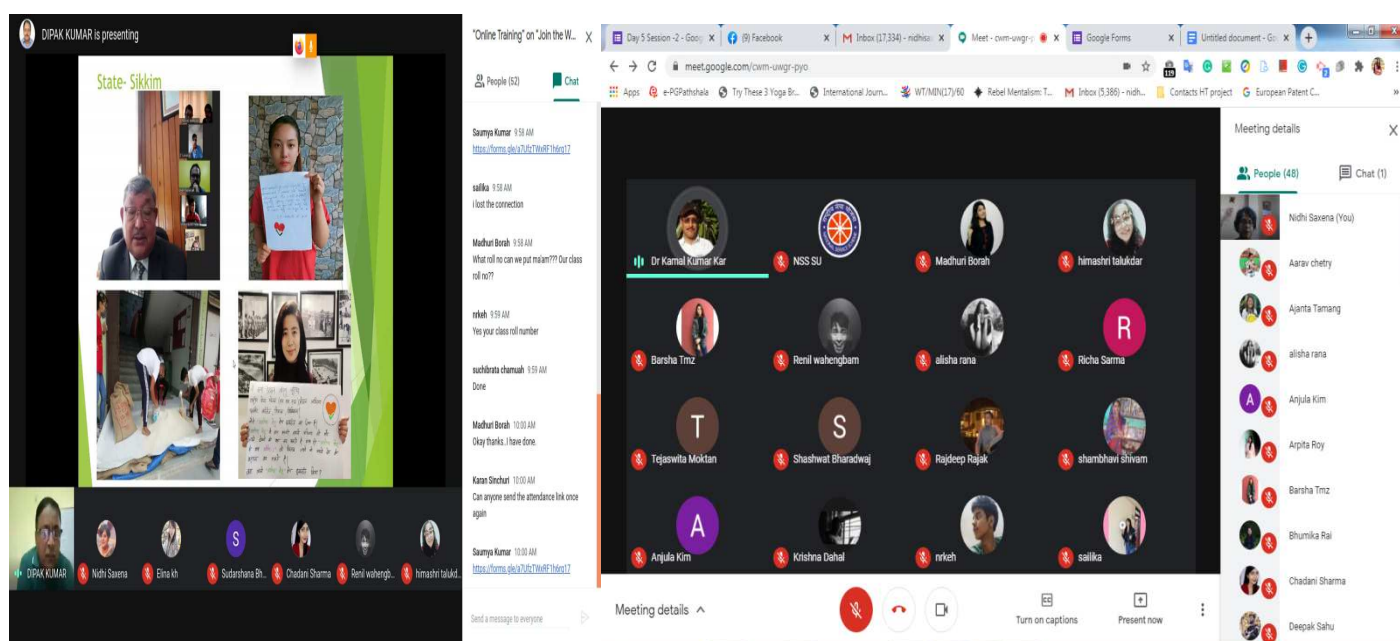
DIPAK KUMAR is presenting

State- Sikkim

DIPAK KUMAR
Nidhi Saxena
Elina kh
Sudarshana Bh...
Chadani Sharma
Renil wahengb...
himashri talukd...

"Online Training" on "Join the W...

People (52)
Chat

Saumya Kumar 9:58 AM
https://forms.gle/a7UfzTWvRF1hkrq17

sailika 9:58 AM
i lost the connection

Madhuri Borah 9:58 AM
What roll no can we put ma'am??? Our class roll no??

nrkeh 9:59 AM
Yes your class roll number

suchibrata chamuah 9:59 AM
Done

Madhuri Borah 10:00 AM
Okay thanks. I have done.

Karan Sinchuri 10:00 AM
Can anyone send the attendance link once again

Saumya Kumar 10:00 AM
https://forms.gle/a7UfzTWvRF1hkrq17

Send a message to everyone

Day 5 Session -2 - Goog
(9) Facebook
Inbox (17,334) - nidhisa
Meet - cwm-uwgr-p
Google Forms
Untitled document - Go

meet.google.com/cwm-uwgr-pyo

Apps
e-PGPathshala
Try These 3 Yoga Br...
International Journ...
WT/MIN(17)/60
Rebel Mentalism: T...
Inbox (5,386) - nidh...
Contacts HT project
European Patent C...

Dr Kamal Kumar Kar
NSS SU
Madhuri Borah
himashri talukdar
Barsha Tmz
Renil wahengbam
alisha rana
R
Richa Sarma
T
Tejaswita Moktan
S
Shashwat Bharadwaj
Rajdeep Rajak
shambhavi shivam
A
Anjula Kim
Krishna Dahal
nrkeh
sailika

Meeting details
Turn on captions
Present now

Meeting details
People (48)
Chat (1)
Nidhi Saxena (You)
Aarav chetry
Ajanta Tamang
alisha rana
A
Anjula Kim
Arpita Roy
Barsha Tmz
Bhumika Rai
Chadani Sharma
Deepak Sahu